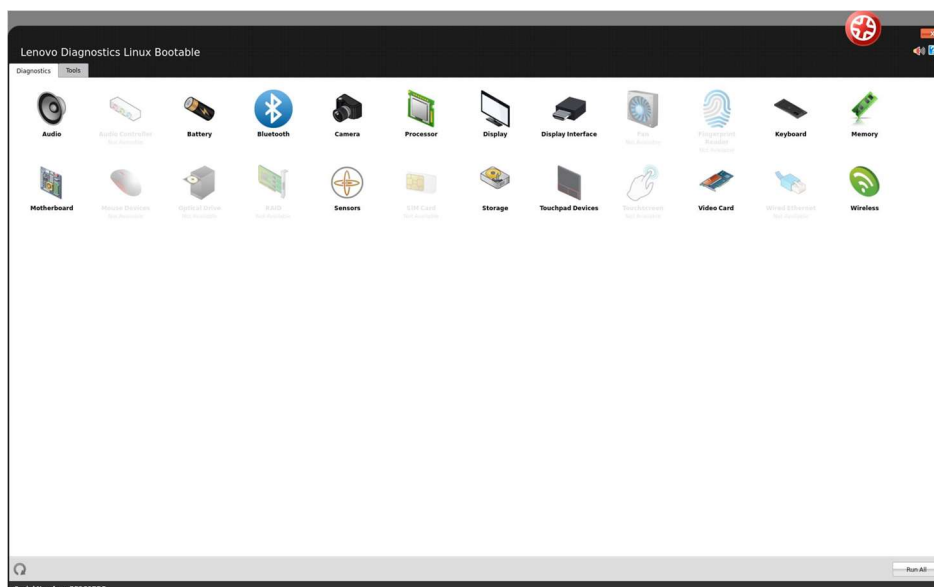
Lenovo Diagnostics Linux Bootable

Diagnostics Tools

Audio
Audio Controller
Not Available
Battery
Bluetooth
Camera
Processor
Display
Display Interface
Fan
Not Available
Fingerprint Reader
Not Available
Keyboard
Memory

Motherboard
Mouse Devices
Not Available
Optical Drive
Not Available
RAID
Not Available
Sensors
SIM Card
Not Available
Storage
Touchpad Devices
Touchscreen
Not Available
Video Card
Wired Ethernet
Not Available
Wireless

Run All